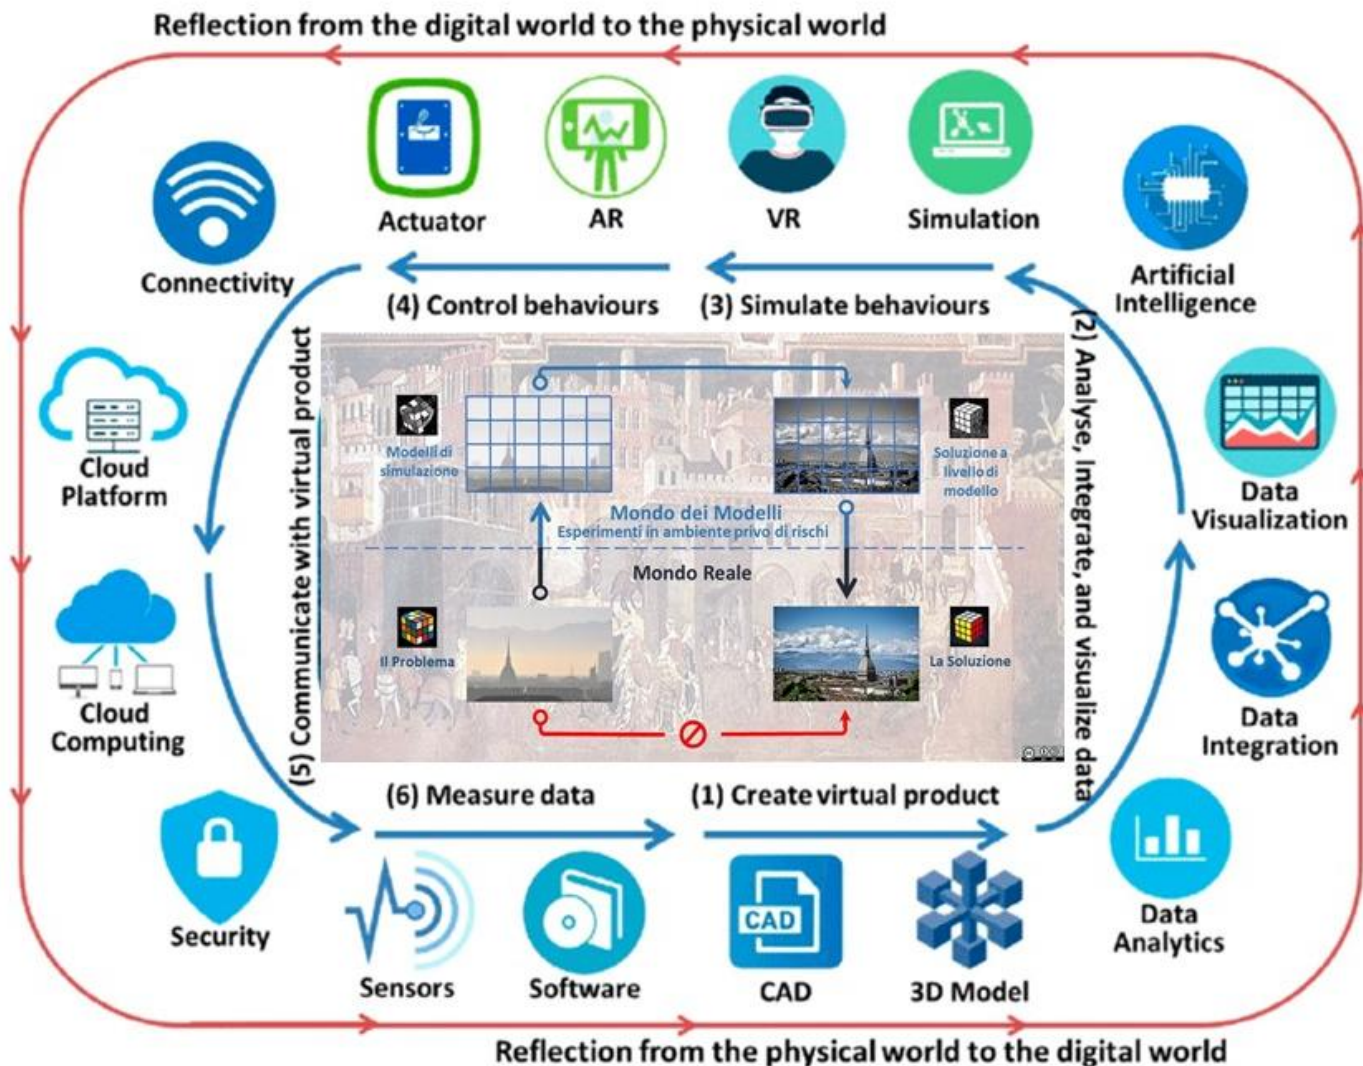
Reflection from the digital world to the physical world

Actuator

AR

VR

Simulation

Connectivity

Artificial Intelligence

(4) Control behaviours

(3) Simulate behaviours

(2) Analyse, integrate, and visualize data

(5) Communicate with virtual product

Cloud Platform

Data Visualization

Modelli di simulazione

Soluzione a livello di modello

Mondo dei Modelli
Esperimenti in ambiente privo di rischi

Mondo Reale

Il Problema

La Soluzione

Cloud Computing

Data Integration

(6) Measure data

(1) Create virtual product

Security

Sensors

Software

CAD

CAD

3D Model

Data Analytics

Reflection from the physical world to the digital world